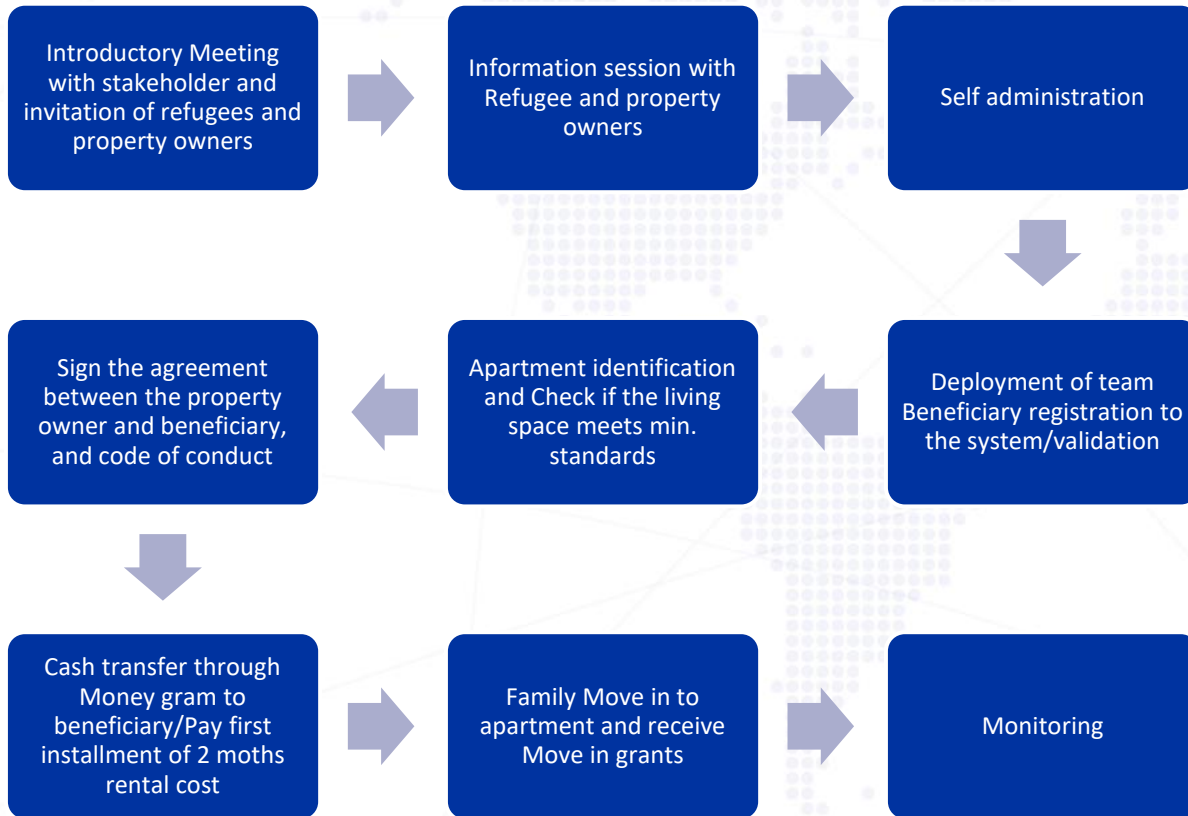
Introductory Meeting with stakeholder and invitation of refugees and property owners

Information session with Refugee and property owners

Self administration

Deployment of team Beneficiary registration to the system/validation

Apartment identification and Check if the living space meets min. standards

Sign the agreement between the property owner and beneficiary, and code of conduct

Cash transfer through Money gram to beneficiary/Pay first installment of 2 moths rental cost

Family Move in to apartment and receive Move in grants

Monitoring